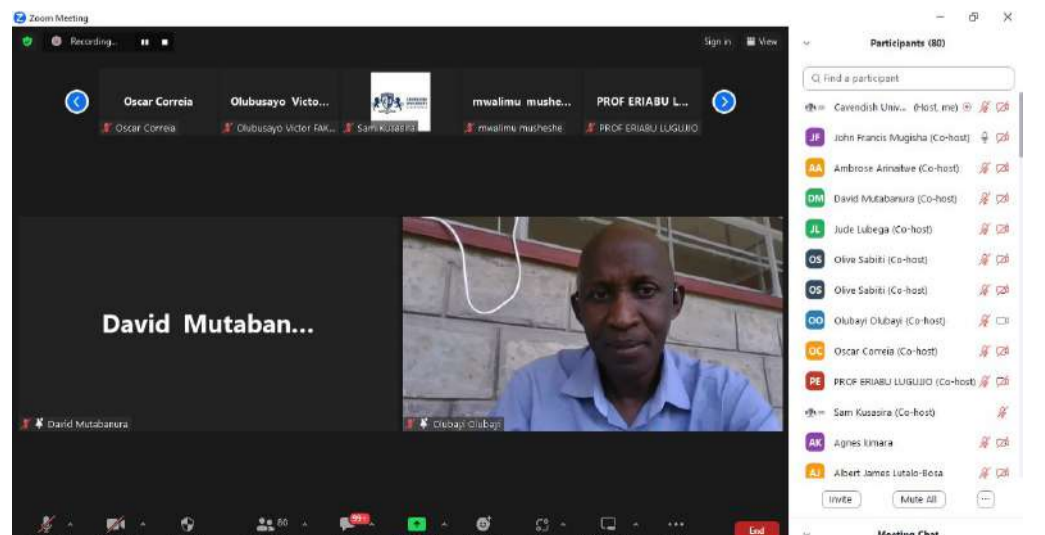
Zoom Meeting

Recording...

Sign in View

Oscar Correia
Oscar Correia

Olubusayo Victo...
Olubusayo Victor FAK...

Sam Kusasira

mwalimu murshe...
mwalimu musheshe

PROF ERIABU L...
PROF ERIABU LUGUJJO

David Mutaban...

David Mutabanura

Olubayi Olubayi

80

99+

End

Participants (80)

Find a participant

Cavendish Univ... (Host, me)
JF John Francis Mugisha (Co-host)
AA Ambrose Arinaitwe (Co-host)
DM David Mutabanura (Co-host)
JL Jude Lubega (Co-host)
OS Olive Sabiti (Co-host)
OS Olive Sabiti (Co-host)
OO Olubayi Olubayi (Co-host)
OC Oscar Correia (Co-host)
PE PROF ERIABU LUGUJJO (Co-host)
Sam Kusasira (Co-host)
AK Agnes Kmara
AJ Albert James Lutalo-Bosa

Invite Mute All ...

Meeting Chat